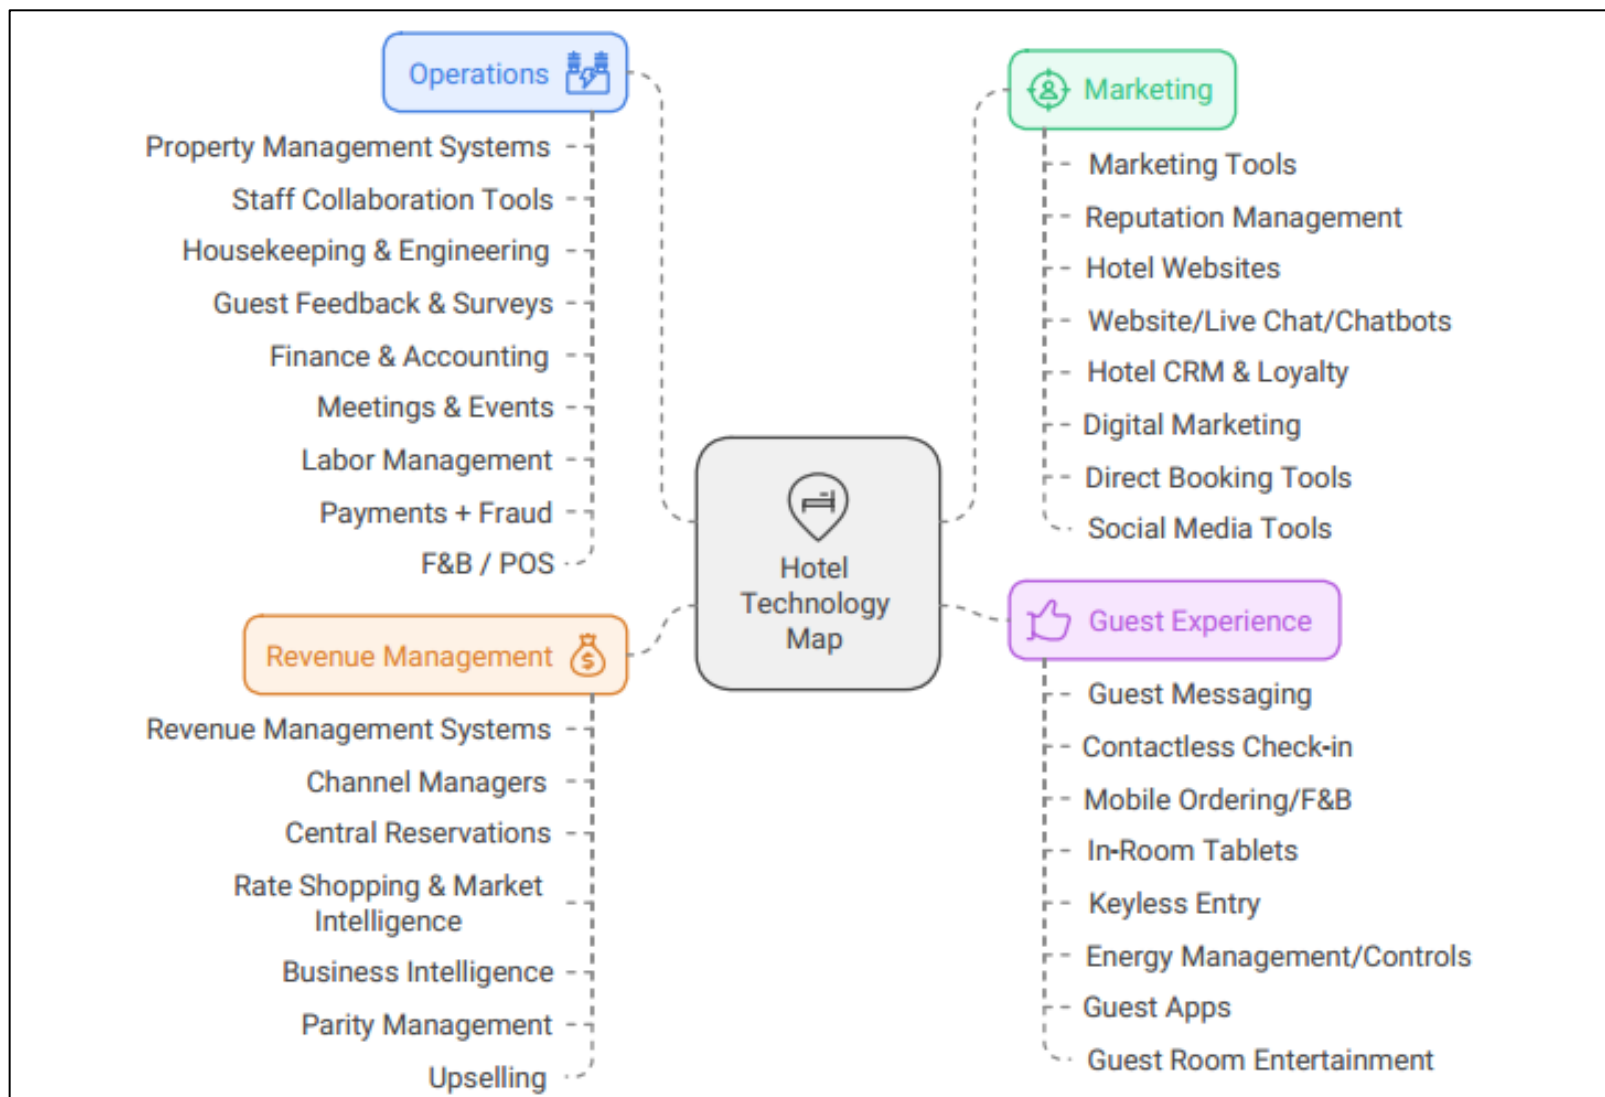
Operations

Property Management Systems
Staff Collaboration Tools
Housekeeping & Engineering
Guest Feedback & Surveys
Finance & Accounting
Meetings & Events
Labor Management
Payments + Fraud
F&B / POS

Marketing

Marketing Tools
Reputation Management
Hotel Websites
Website/Live Chat/Chatbots
Hotel CRM & Loyalty
Digital Marketing
Direct Booking Tools
Social Media Tools

Hotel Technology Map

Revenue Management

Revenue Management Systems
Channel Managers
Central Reservations
Rate Shopping & Market Intelligence
Business Intelligence
Parity Management
Upselling

Guest Experience

Guest Messaging
Contactless Check-in
Mobile Ordering/F&B
In-Room Tablets
Keyless Entry
Energy Management/Controls
Guest Apps
Guest Room Entertainment